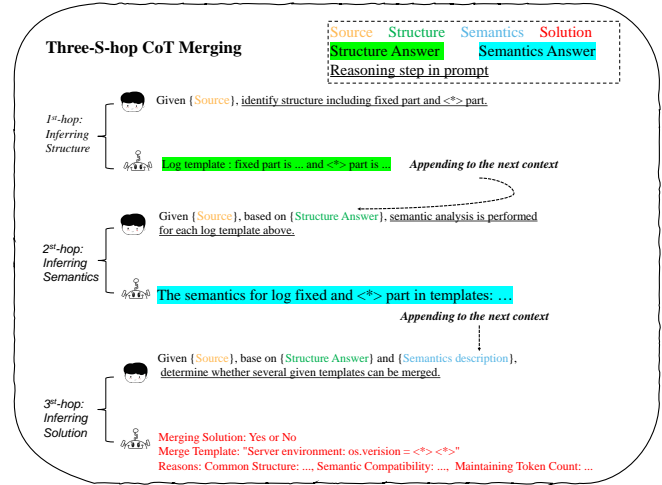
Three-S-hop CoT Merging

Source Structure Semantics Solution
Structure Answer Semantics Answer
Reasoning step in prompt

1st-hop: Inferring Structure

Given {Source}, identify structure including fixed part and <*> part.

Log template : fixed part is ... and <*> part is ...

Appending to the next context

2st-hop: Inferring Semantics

Given {Source}, based on {Structure Answer}, semantic analysis is performed for each log template above.

The semantics for log fixed and <*> part in templates: …

Appending to the next context

3st-hop: Inferring Solution

Given {Source}, base on {Structure Answer} and {Semantics description}, determine whether several given templates can be merged.

Merging Solution: Yes or No
Merge Template: "Server environment: os.verision = <*> <*>"
Reasons: Common Structure: ..., Semantic Compatibility: ..., Maintaining Token Count: ...